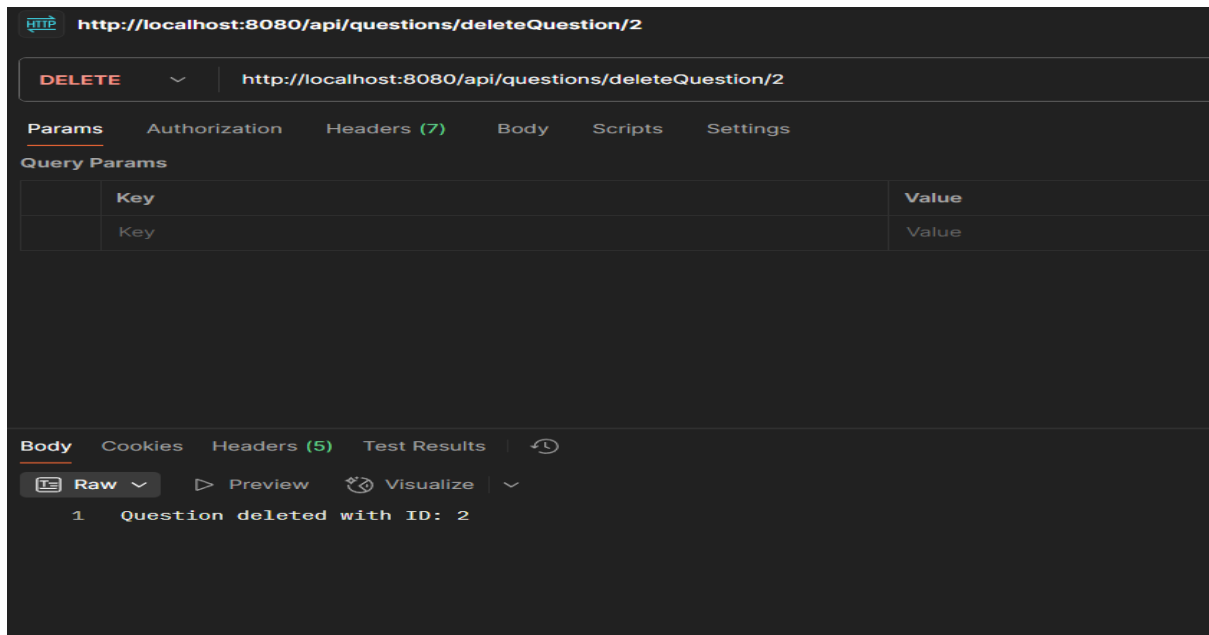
HTTP http://localhost:8080/api/questions/deleteQuestion/2

DELETE http://localhost:8080/api/questions/deleteQuestion/2

Params Authorization Headers (7) Body Scripts Settings

Query Params

| Key | Value |
|---|---|
| Key | Value |

Body Cookies Headers (5) Test Results

Raw Preview Visualize

1 Question deleted with ID: 2